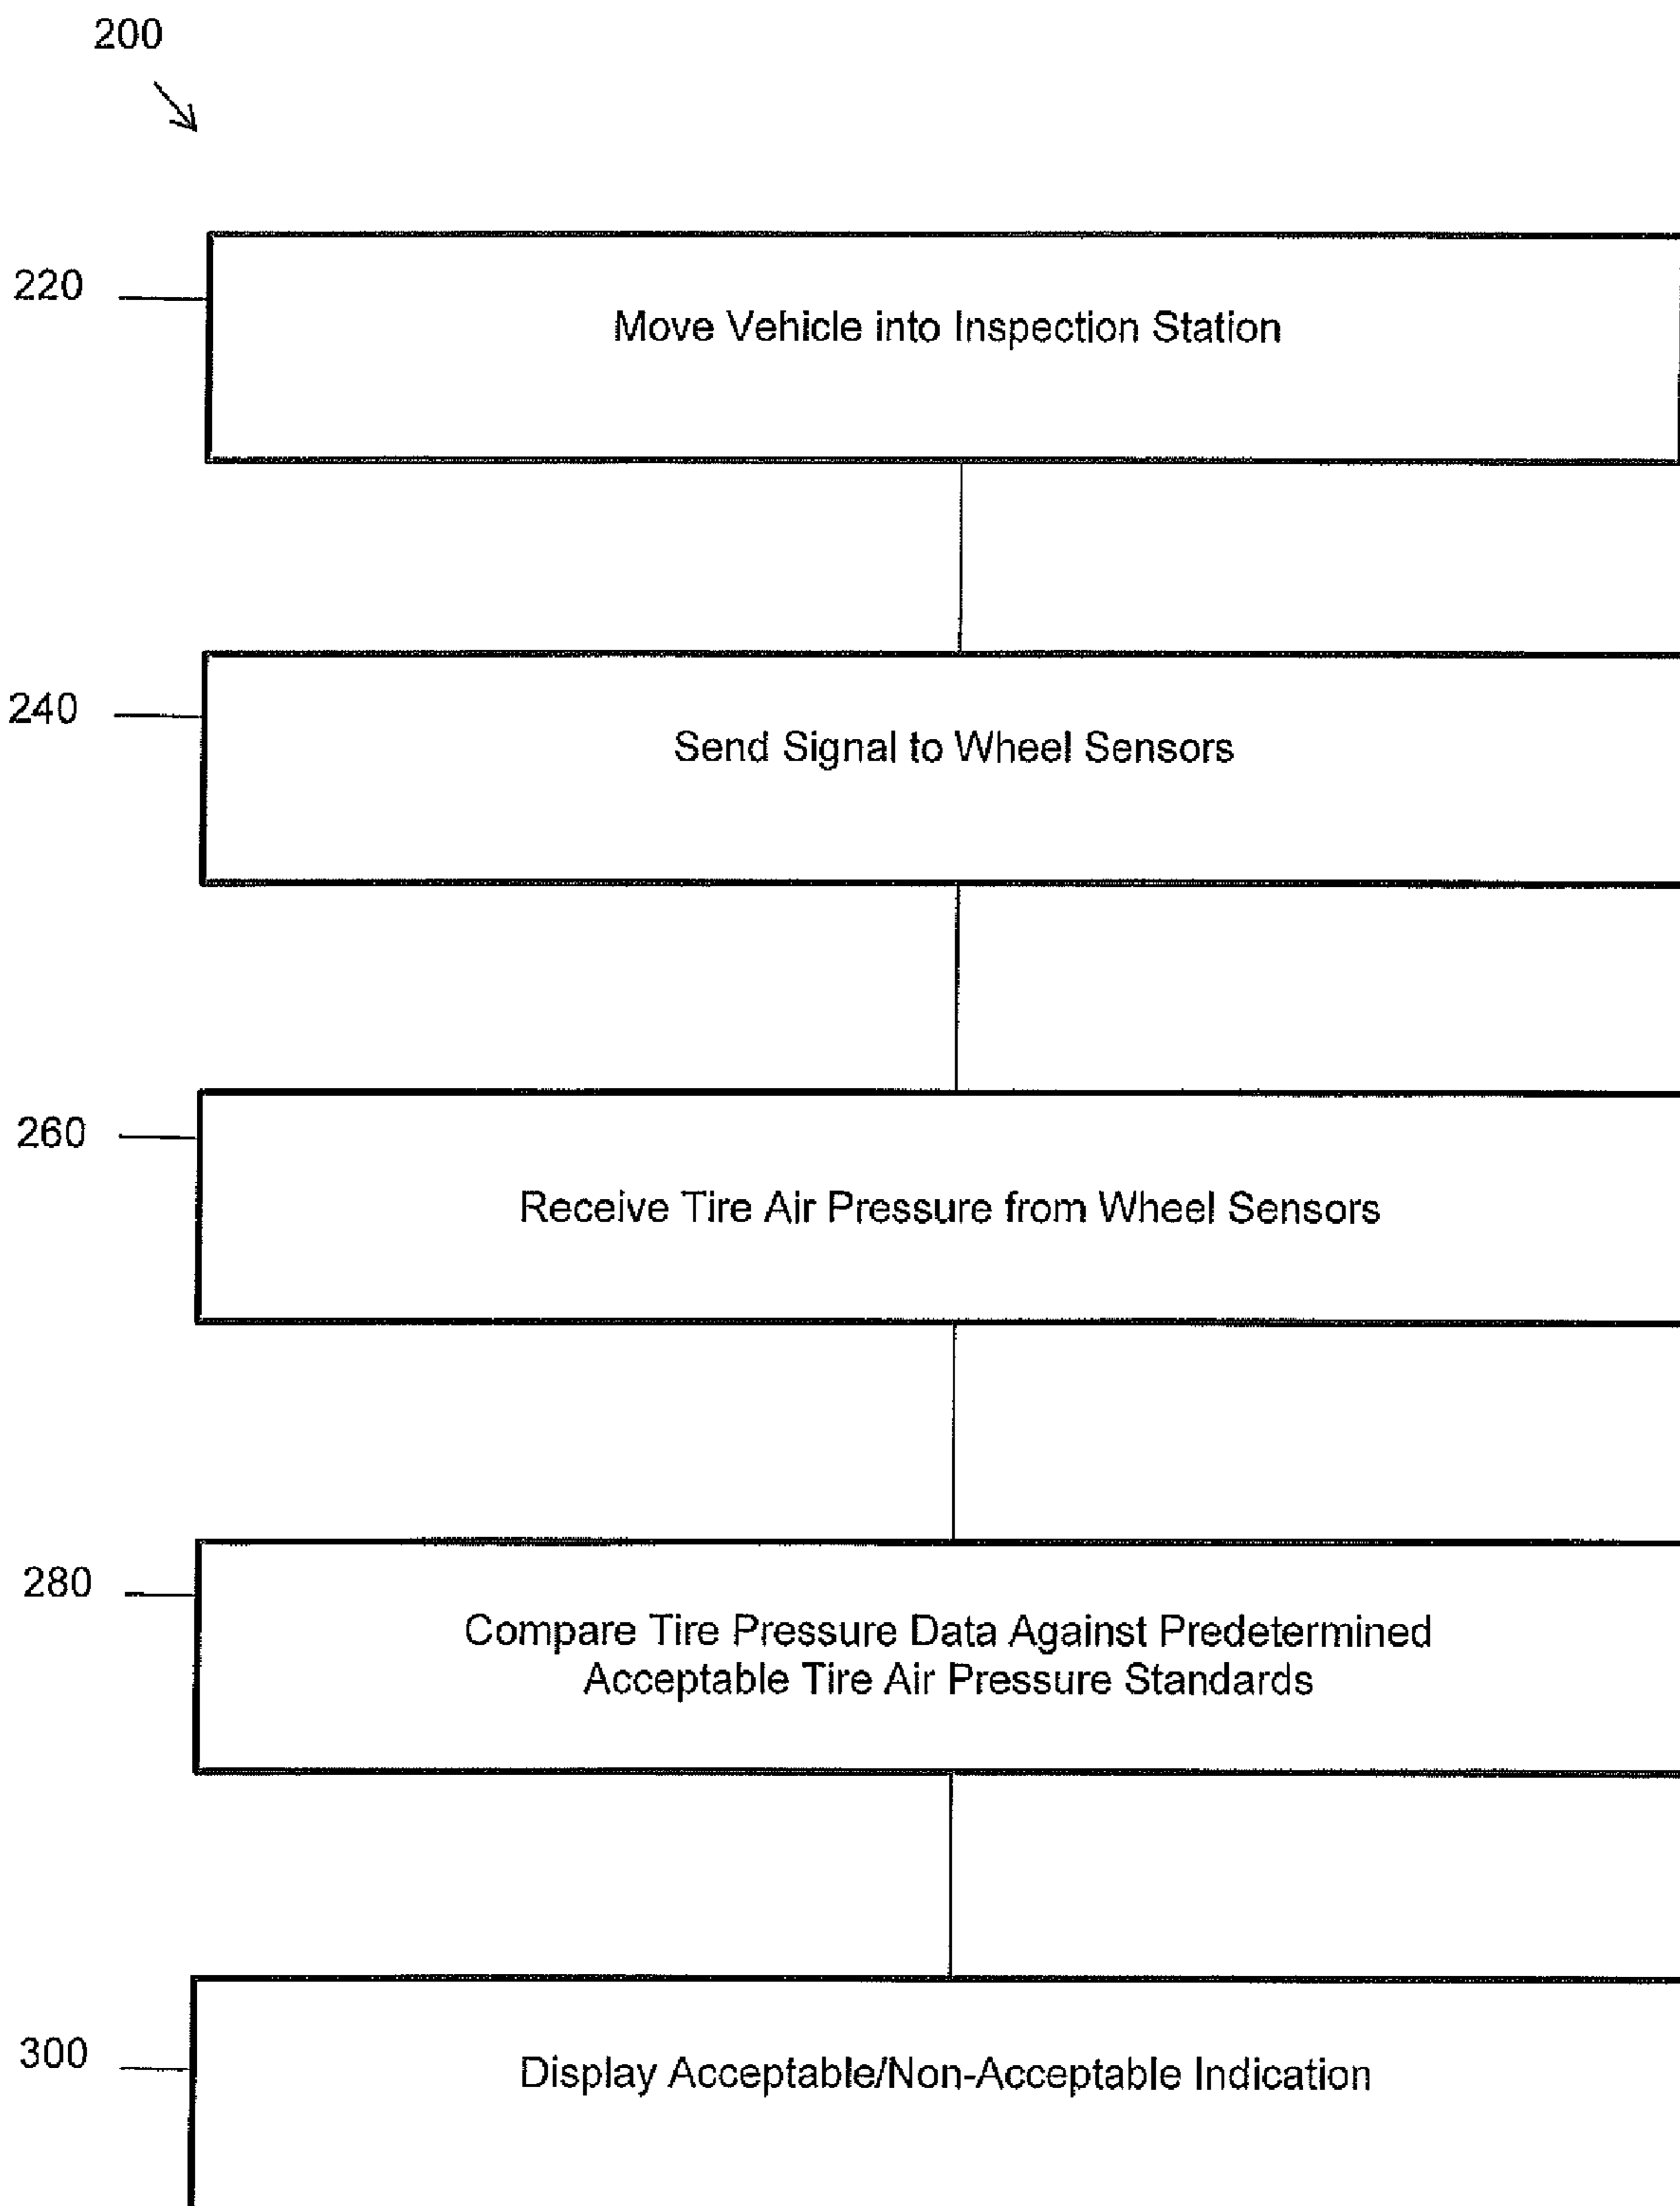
200

220

Move Vehicle into Inspection Station

240

Send Signal to Wheel Sensors

260

Receive Tire Air Pressure from Wheel Sensors

280

Compare Tire Pressure Data Against Predetermined Acceptable Tire Air Pressure Standards

300

Display Acceptable/Non-Acceptable Indication